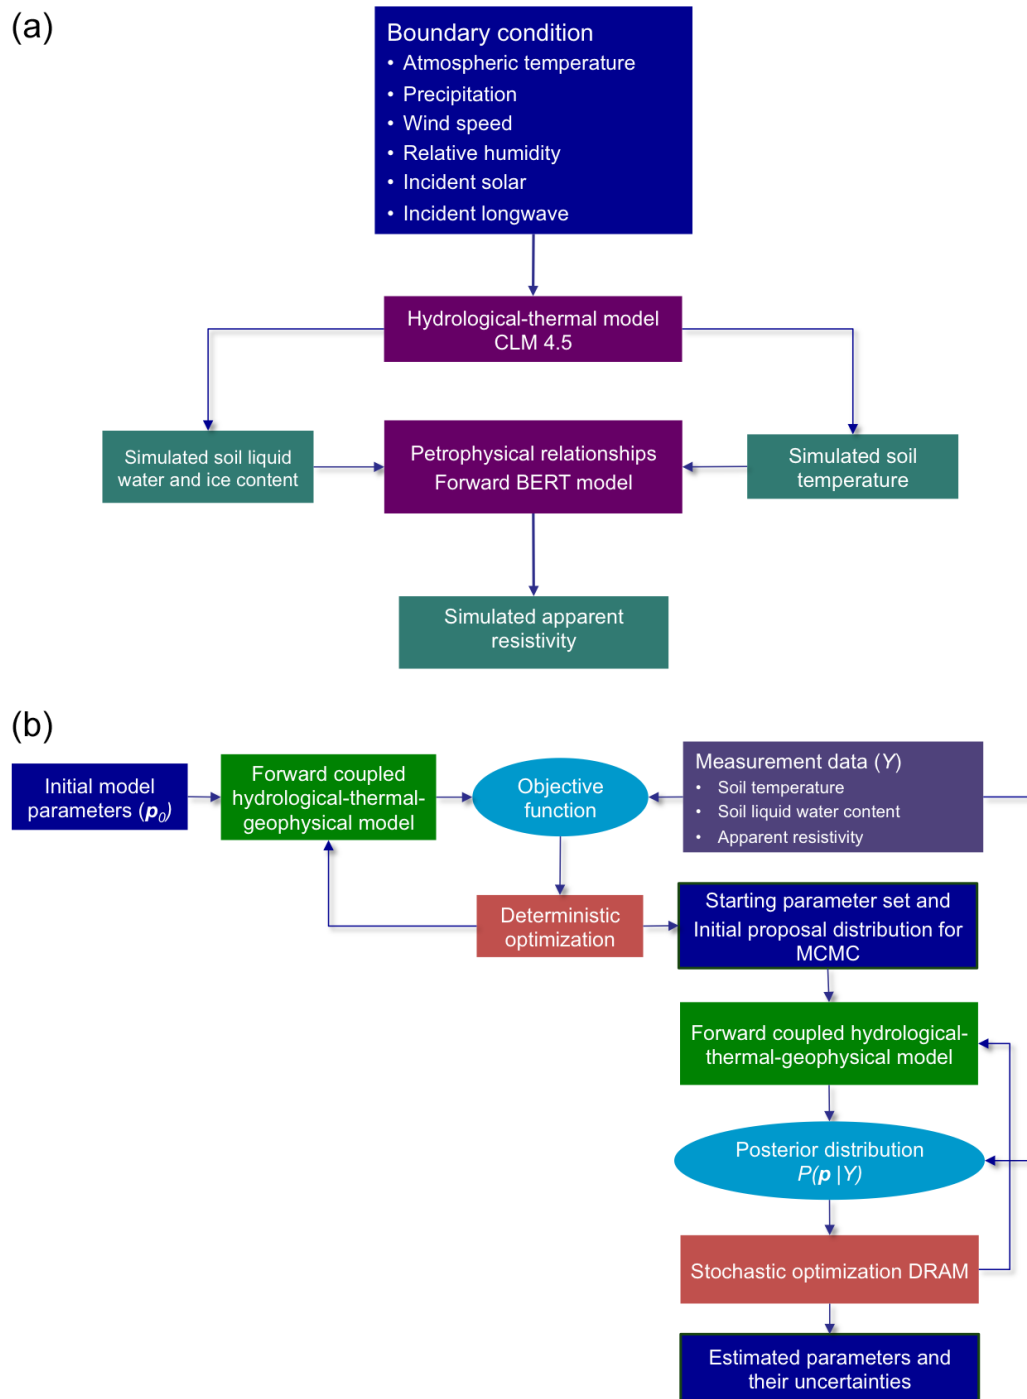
(a)

Boundary condition
• Atmospheric temperature
• Precipitation
• Wind speed
• Relative humidity
• Incident solar
• Incident longwave

Hydrological-thermal model CLM 4.5

Simulated soil liquid water and ice content

Petrophysical relationships Forward BERT model

Simulated soil temperature

Simulated apparent resistivity

(b)

Initial model parameters ($\boldsymbol{p}_0$)

Forward coupled hydrological-thermal-geophysical model

Objective function

Measurement data ($Y$)
• Soil temperature
• Soil liquid water content
• Apparent resistivity

Deterministic optimization

Starting parameter set and Initial proposal distribution for MCMC

Forward coupled hydrological-thermal-geophysical model

Posterior distribution $P(\boldsymbol{p}\,|Y)$

Stochastic optimization DRAM

Estimated parameters and their uncertainties